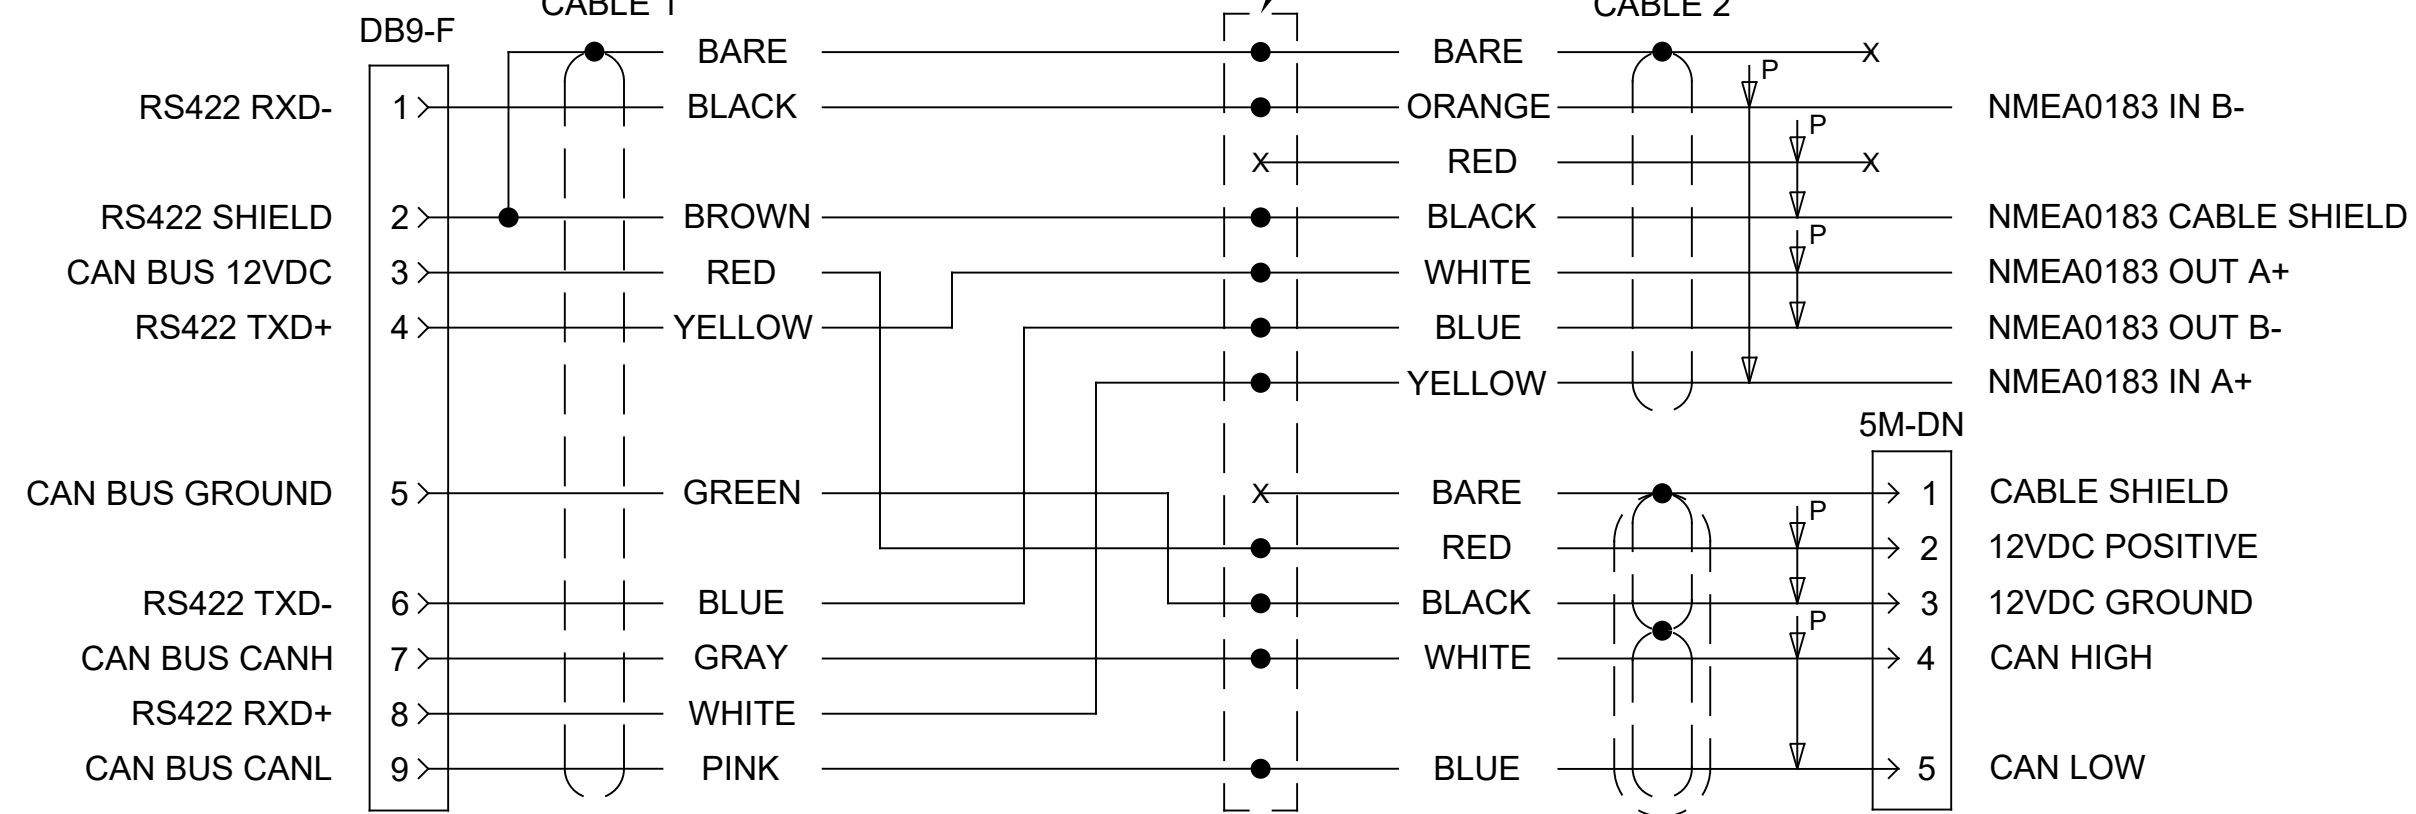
CABLE 1

CABLE 2

DB9-F

RS422 RXD- 1 BARE BLACK

RS422 SHIELD 2 BROWN

CAN BUS 12VDC 3 RED

RS422 TXD+ 4 YELLOW

CAN BUS GROUND 5 GREEN

RS422 TXD- 6 BLUE

CAN BUS CANH 7 GRAY

RS422 RXD+ 8 WHITE

CAN BUS CANL 9 PINK

BARE
ORANGE
RED
BLACK
WHITE
BLUE
YELLOW

X
P
P
X
P

NMEA0183 IN B-
NMEA0183 CABLE SHIELD
NMEA0183 OUT A+
NMEA0183 OUT B-
NMEA0183 IN A+

5M-DN

BARE
RED
BLACK
WHITE
BLUE

P
P

1 CABLE SHIELD
2 12VDC POSITIVE
3 12VDC GROUND
4 CAN HIGH
5 CAN LOW